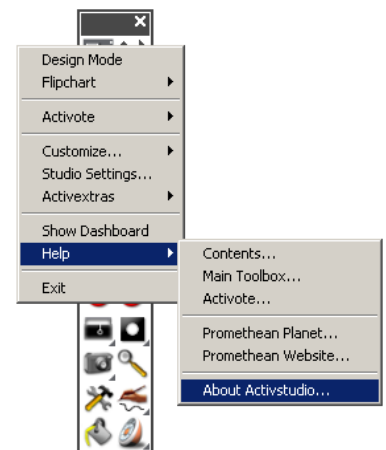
Design Mode
Flipchart
Activote
Customize...
Studio Settings...
Activextras
Show Dashboard
Help
Exit

Contents...
Main Toolbox...
Activote...
Promethean Planet...
Promethean Website...
About Activstudio...